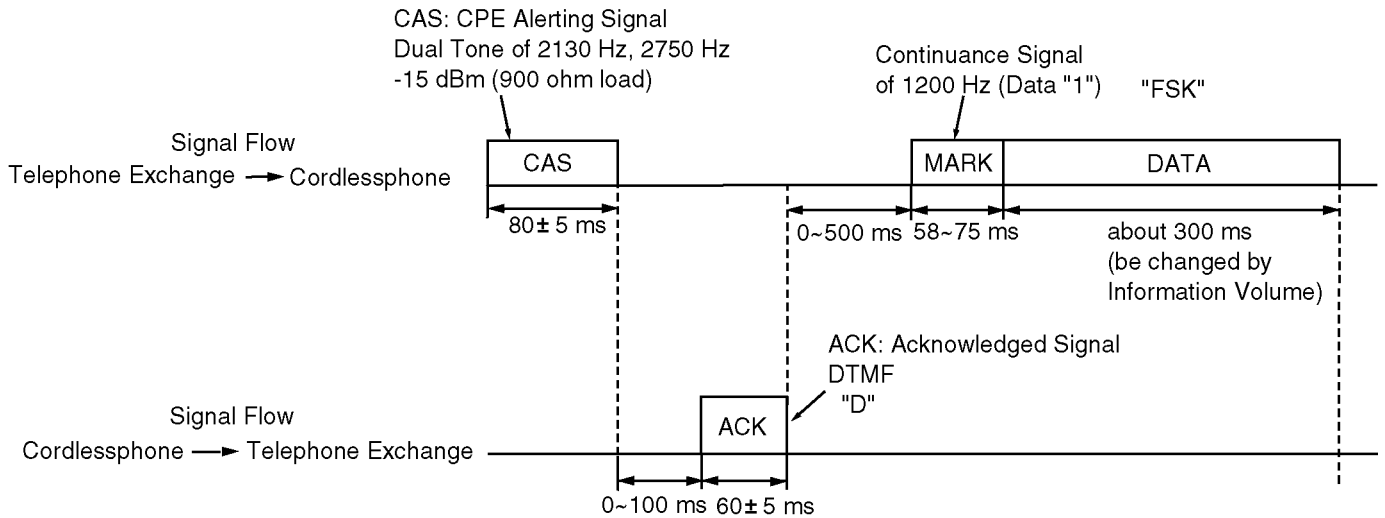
CAS: CPE Alerting Signal
Dual Tone of 2130 Hz, 2750 Hz
-15 dBm (900 ohm load)

Continuance Signal
of 1200 Hz (Data "1")

"FSK"

Signal Flow
Telephone Exchange → Cordlessphone

CAS

MARK

DATA

80± 5 ms

0~500 ms

58~75 ms

about 300 ms
(be changed by
Information Volume)

ACK: Acknowledged Signal
DTMF
"D"

Signal Flow
Cordlessphone → Telephone Exchange

ACK

0~100 ms

60± 5 ms